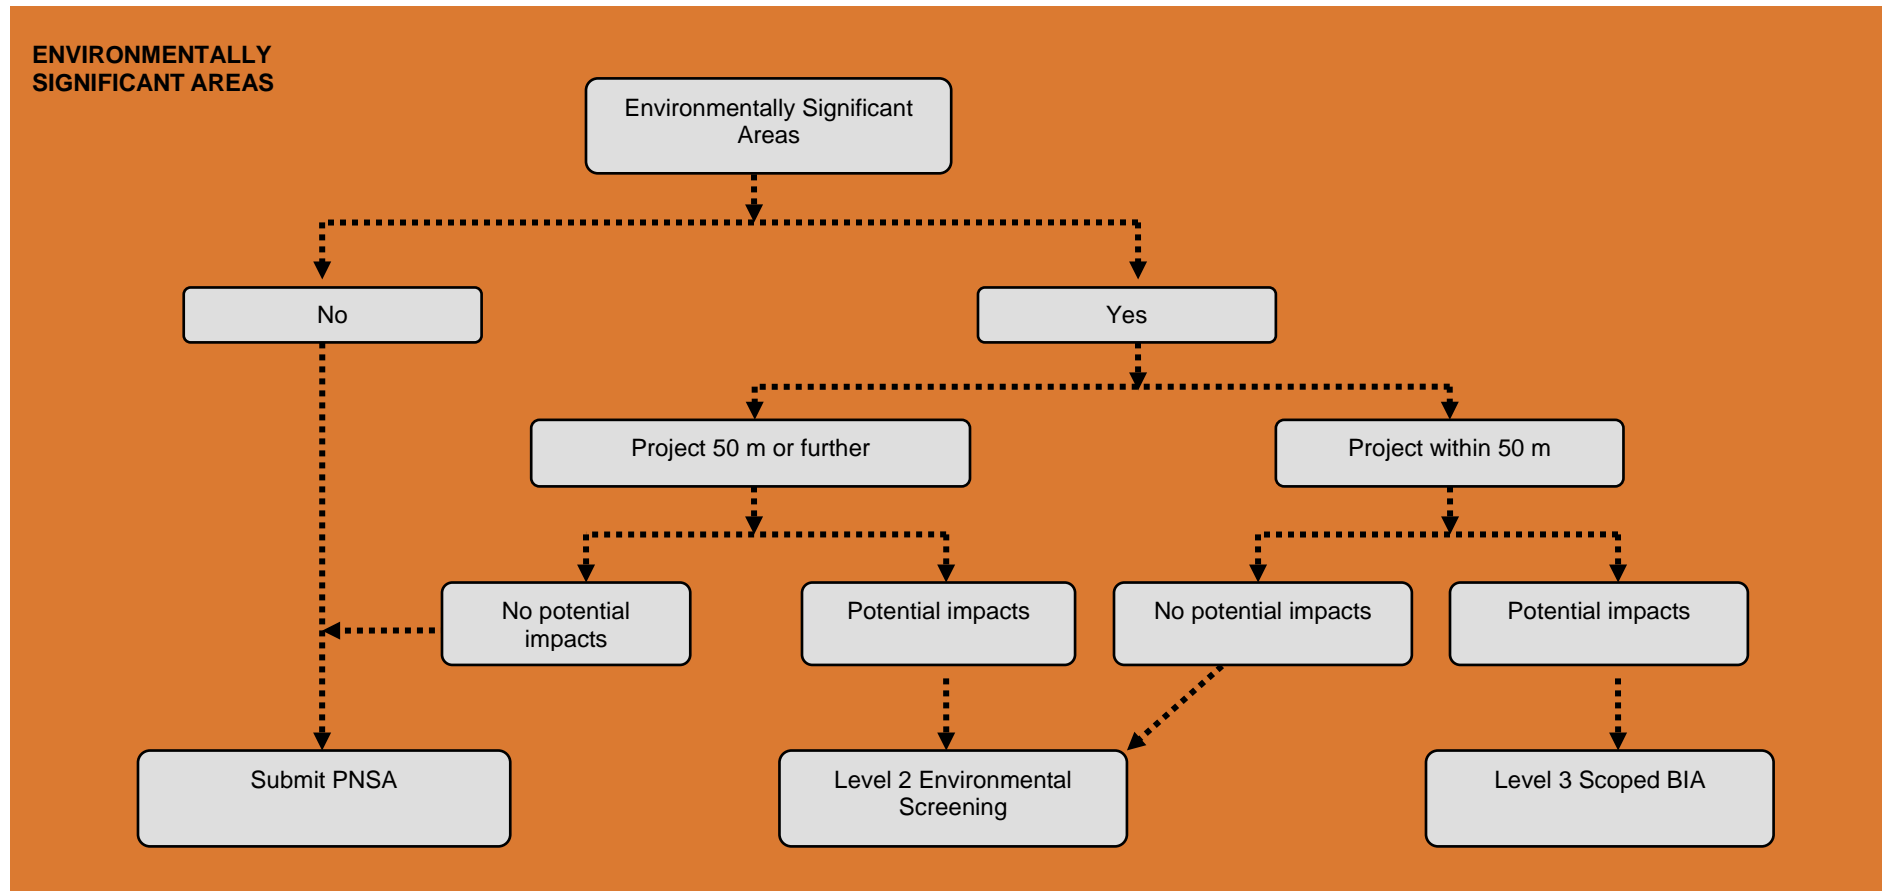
ENVIRONMENTALLY SIGNIFICANT AREAS

Environmentally Significant Areas

No

Yes

Project 50 m or further

Project within 50 m

No potential impacts

Potential impacts

No potential impacts

Potential impacts

Submit PNSA

Level 2 Environmental Screening

Level 3 Scoped BIA